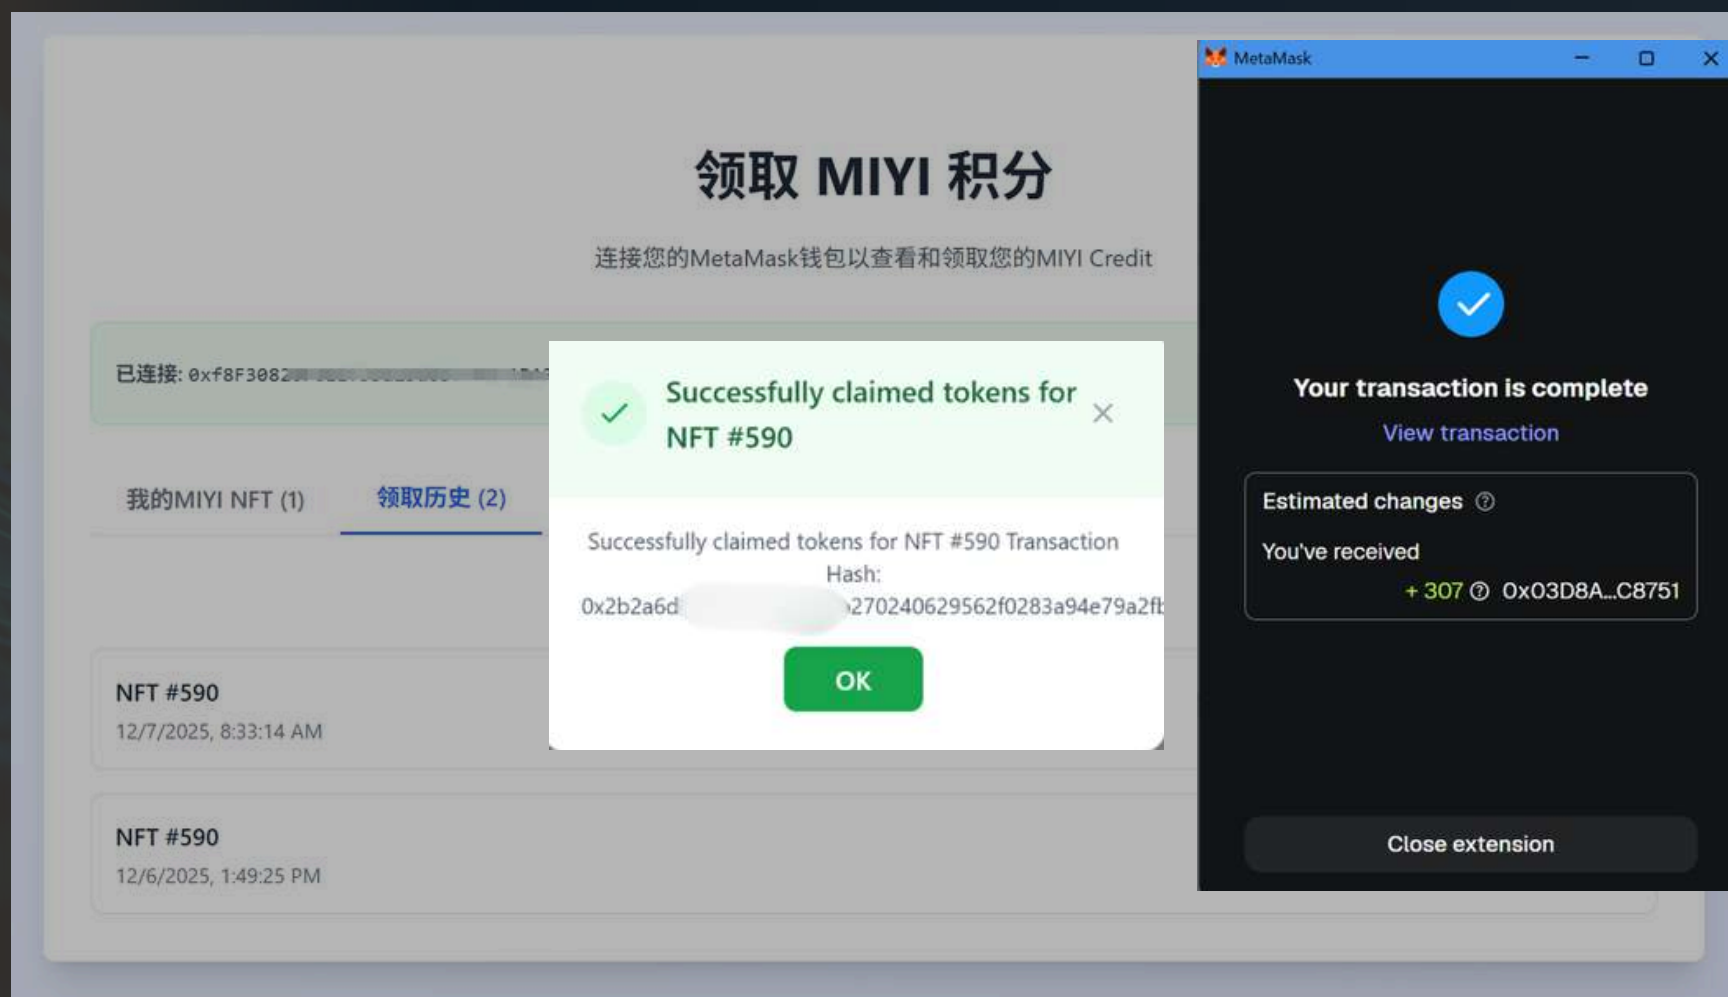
领取 MIYI 积分

连接您的MetaMask钱包以查看和领取您的MIYI Credit

已连接: 0xf8F3082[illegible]

我的MIYI NFT (1)　领取历史 (2)

NFT #590
12/7/2025, 8:33:14 AM

NFT #590
12/6/2025, 1:49:25 PM

Successfully claimed tokens for NFT #590

Successfully claimed tokens for NFT #590 Transaction Hash: 0x2b2a6d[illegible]270240629562f0283a94e79a2f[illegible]

OK

MetaMask

Your transaction is complete

View transaction

Estimated changes

You've received

+ 307 0x03D8A...C8751

Close extension